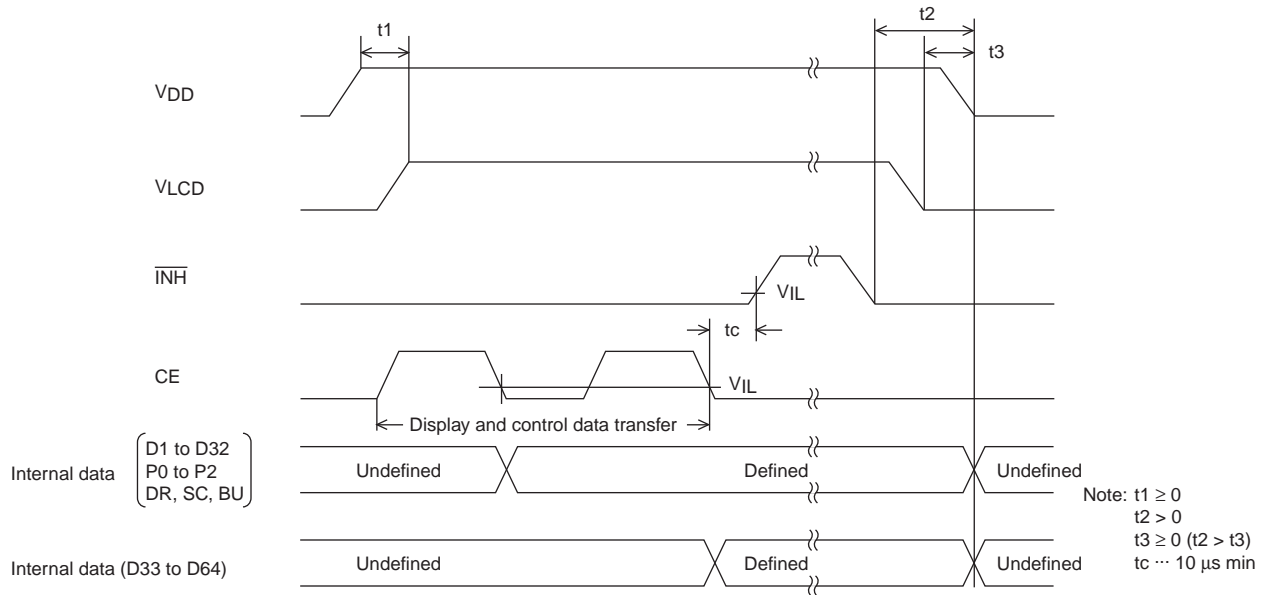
t1

t2

t3

$V_{DD}$

$V_{LCD}$

$\overline{INH}$

$V_{IL}$

tc

CE

$V_{IL}$

Display and control data transfer

Internal data (D1 to D32, P0 to P2, DR, SC, BU)

Undefined

Defined

Undefined

Internal data (D33 to D64)

Undefined

Defined

Undefined

Note: t1 $\geq$ 0
t2 > 0
t3 $\geq$ 0 (t2 > t3)
tc ··· 10 $\mu$s min